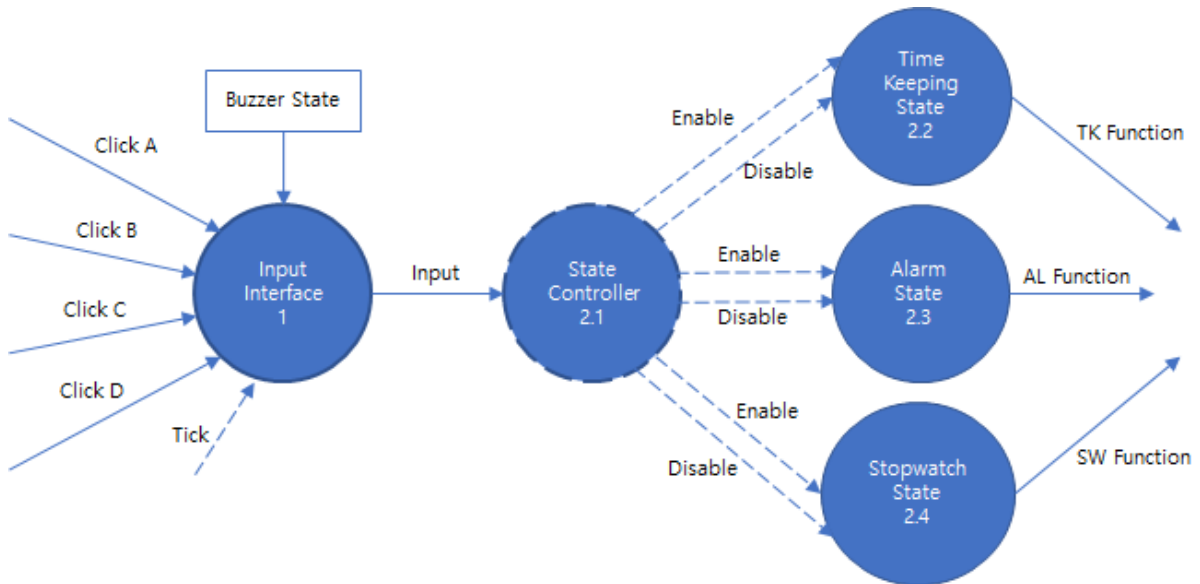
Buzzer State

Click A

Click B

Click C

Click D

Tick

Input Interface 1

Input

State Controller 2.1

Enable

Disable

Time Keeping State 2.2

TK Function

Enable

Disable

Alarm State 2.3

AL Function

Enable

Disable

Stopwatch State 2.4

SW Function